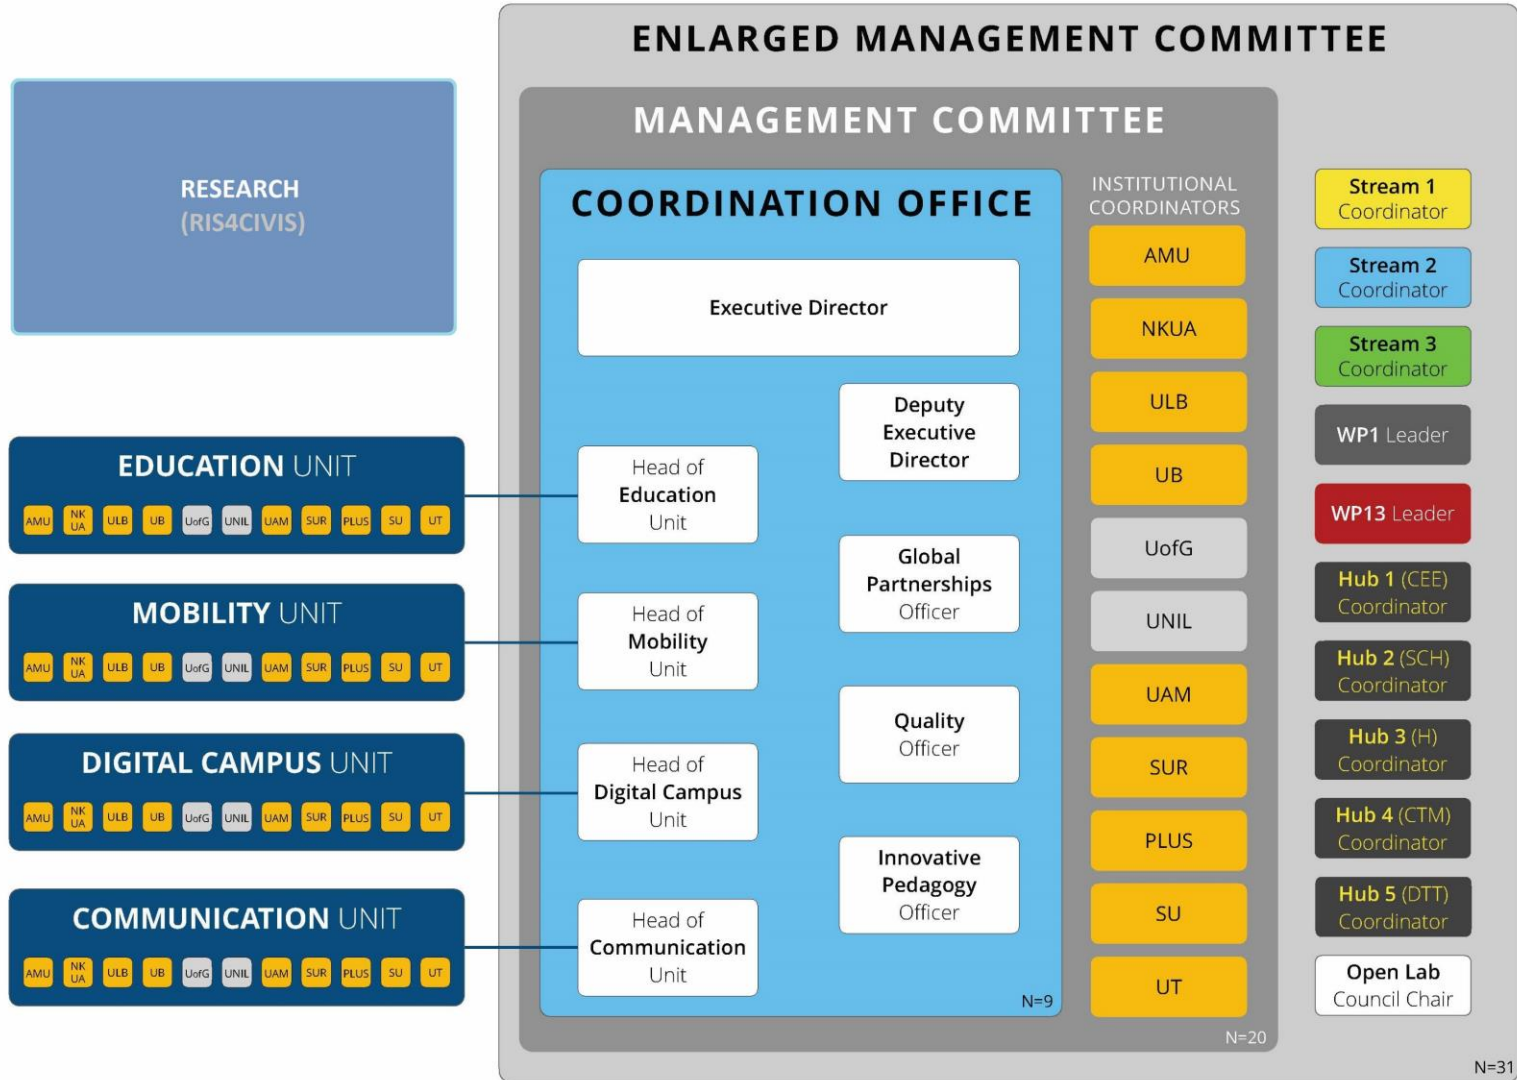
ENLARGED MANAGEMENT COMMITTEE

MANAGEMENT COMMITTEE

RESEARCH
(RIS4CIVIS)

COORDINATION OFFICE

Executive Director

Deputy Executive Director

Global Partnerships Officer

Quality Officer

Innovative Pedagogy Officer

Head of Education Unit

Head of Mobility Unit

Head of Digital Campus Unit

Head of Communication Unit

N=9

EDUCATION UNIT
AMU NK UA ULB UB UofG UNIL UAM SUR PLUS SU UT

MOBILITY UNIT
AMU NK UA ULB UB UofG UNIL UAM SUR PLUS SU UT

DIGITAL CAMPUS UNIT
AMU NK UA ULB UB UofG UNIL UAM SUR PLUS SU UT

COMMUNICATION UNIT
AMU NK UA ULB UB UofG UNIL UAM SUR PLUS SU UT

INSTITUTIONAL COORDINATORS
AMU
NKUA
ULB
UB
UofG
UNIL
UAM
SUR
PLUS
SU
UT

N=20

Stream 1 Coordinator
Stream 2 Coordinator
Stream 3 Coordinator
WP1 Leader
WP13 Leader
Hub 1 (CEE) Coordinator
Hub 2 (SCH) Coordinator
Hub 3 (H) Coordinator
Hub 4 (CTM) Coordinator
Hub 5 (DTT) Coordinator
Open Lab Council Chair

N=31